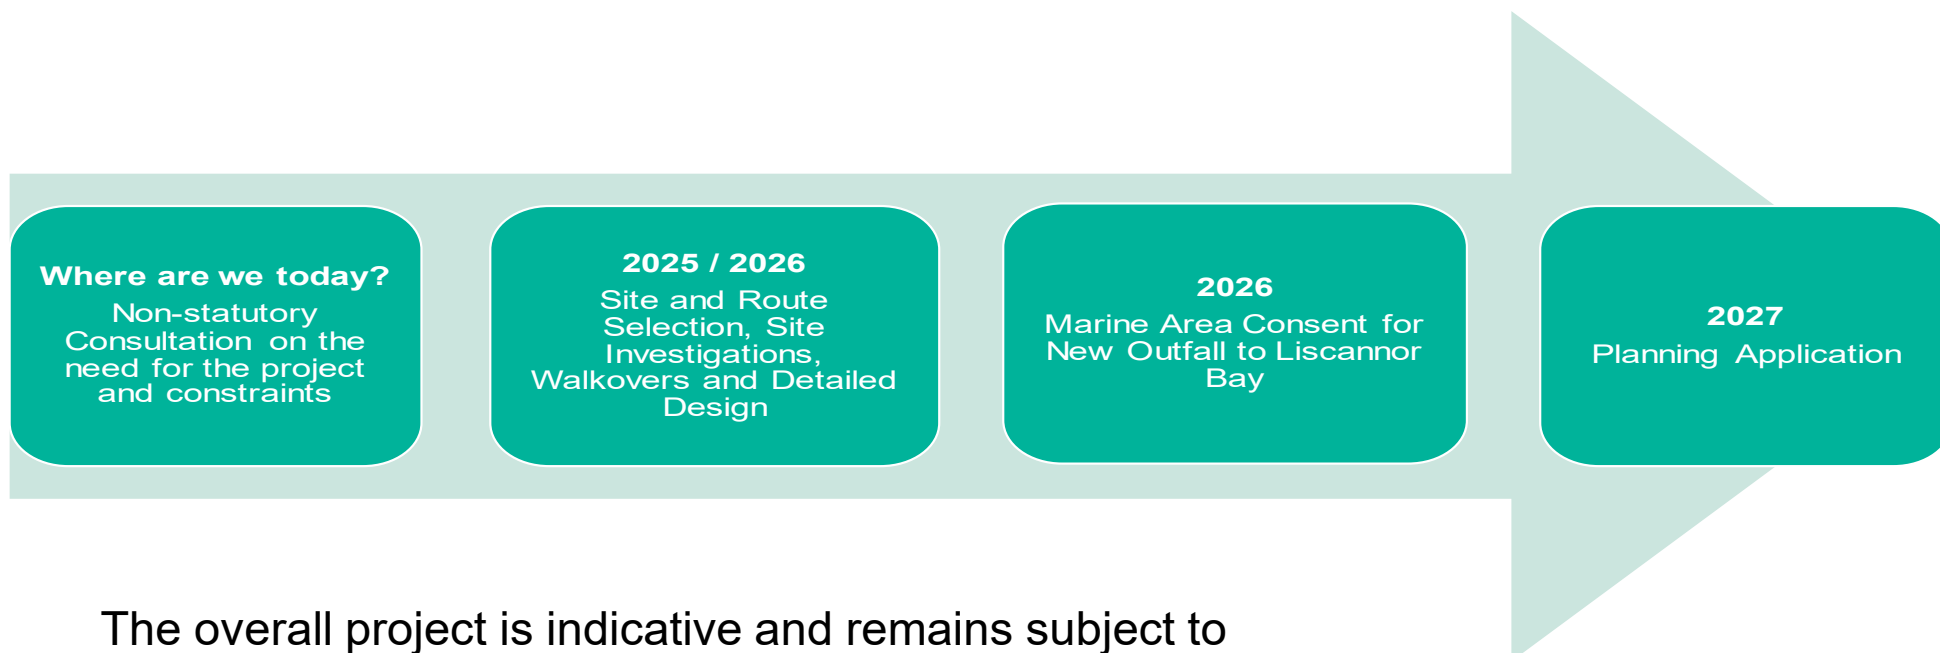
Where are we today?
Non-statutory Consultation on the need for the project and constraints

2025 / 2026
Site and Route Selection, Site Investigations, Walkovers and Detailed Design

2026
Marine Area Consent for New Outfall to Liscannor Bay

2027
Planning Application

The overall project is indicative and remains subject to